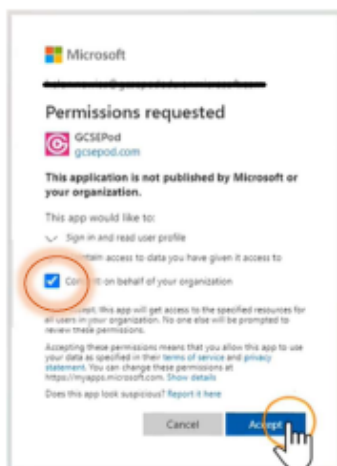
Microsoft

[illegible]

Permissions requested

GCSEPod
gcsepod.com

This application is not published by Microsoft or your organization.

This app would like to:

Sign in and read user profile

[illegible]ntain access to data you have given it access to

Con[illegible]t on behalf of your organization

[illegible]cept, this app will get access to the specified resources for all users in your organization. No one else will be prompted to review these permissions.

Accepting these permissions means that you allow this app to use your data as specified in their terms of service and privacy statement. You can change these permissions at https://myapps.microsoft.com. Show details

Does this app look suspicious? Report it here

Cancel

Accept